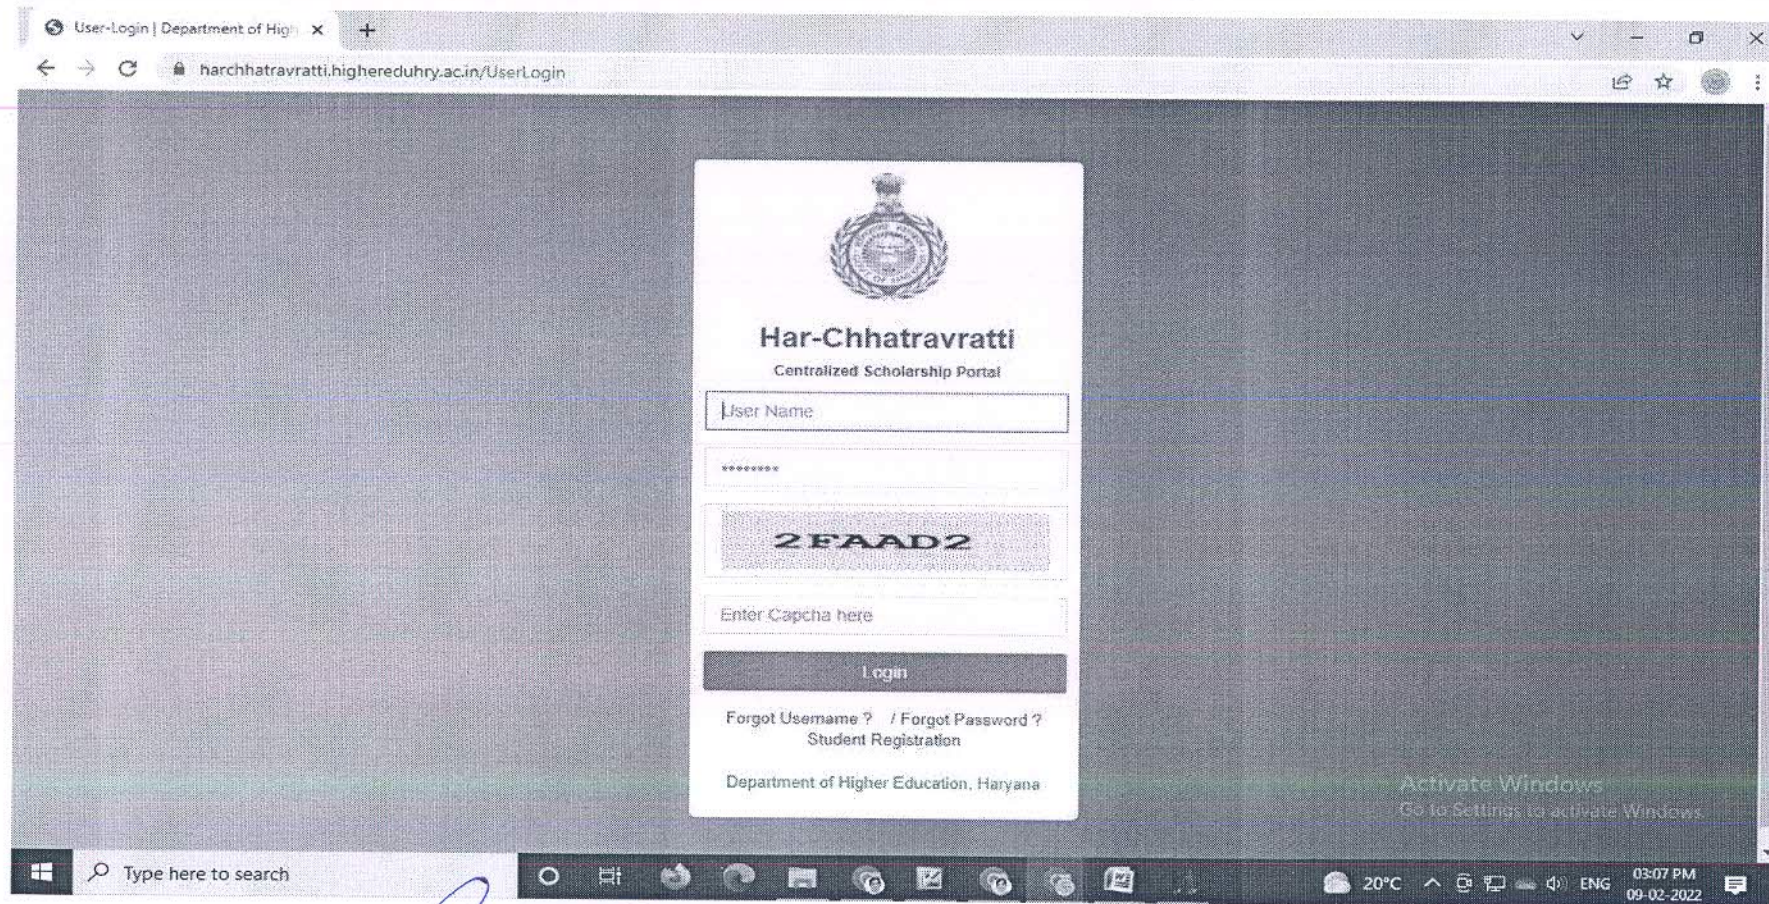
User-Login | Department of High ×

harchhatravratti.highereduhry.ac.in/UserLogin

Har-Chhatravratti

Centralized Scholarship Portal

User Name

********

2FAAD2

Enter Capcha here

Login

Forgot Username ? / Forgot Password ?
Student Registration

Department of Higher Education, Haryana

Activate Windows
Go to Settings to activate Windows.

Type here to search

20°C ENG 03:07 PM 09-02-2022